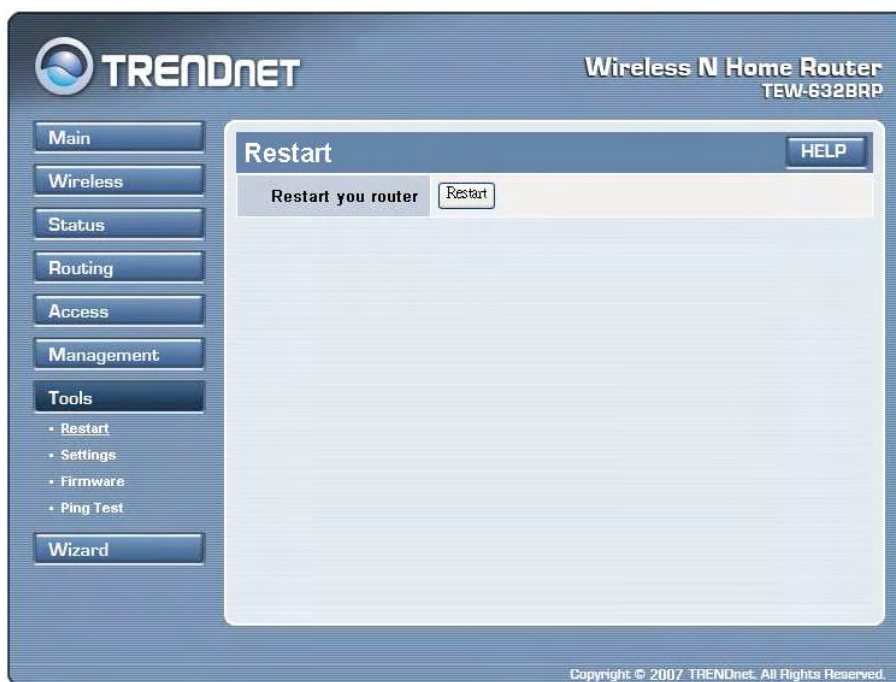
TRENDNET

Wireless N Home Router
TEW-632BRP

Main
Wireless
Status
Routing
Access
Management
Tools
• Restart
• Settings
• Firmware
• Ping Test
Wizard

Restart
HELP

Restart you router
Restart

Copyright © 2007 TRENDnet. All Rights Reserved.